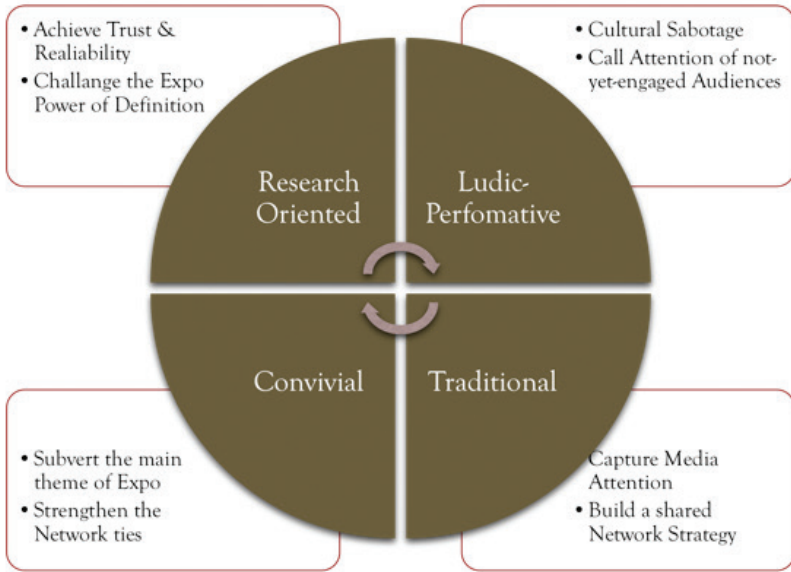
• Achieve Trust & Realiability
• Challange the Expo Power of Definition

• Cultural Sabotage
• Call Attention of not-yet-engaged Audiences

Research Oriented

Ludic-Perfomative

Convivial

Traditional

• Subvert the main theme of Expo
• Strengthen the Network ties

Capture Media Attention
• Build a shared Network Strategy